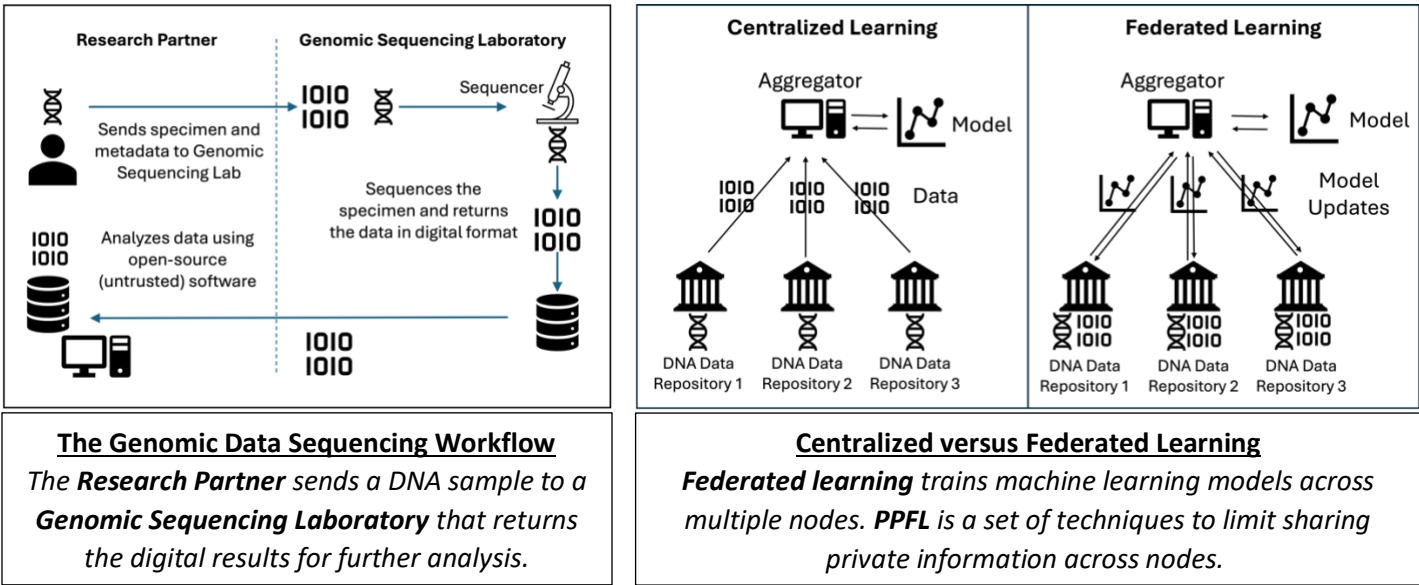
Research Partner

Genomic Sequencing Laboratory

1010
1010

Sequencer

Sends specimen and metadata to Genomic Sequencing Lab

Sequences the specimen and returns the data in digital format

1010
1010

1010
1010

Analyzes data using open-source (untrusted) software

1010
1010

Centralized Learning

Aggregator

Model

1010
1010

1010
1010

1010
1010

Data

DNA Data Repository 1

DNA Data Repository 2

DNA Data Repository 3

Federated Learning

Aggregator

Model

Model Updates

1010
1010

1010
1010

1010
1010

DNA Data Repository 1

DNA Data Repository 2

DNA Data Repository 3

The Genomic Data Sequencing Workflow

*The **Research Partner** sends a DNA sample to a **Genomic Sequencing Laboratory** that returns the digital results for further analysis.*

Centralized versus Federated Learning

***Federated learning** trains machine learning models across multiple nodes. **PPFL** is a set of techniques to limit sharing private information across nodes.*